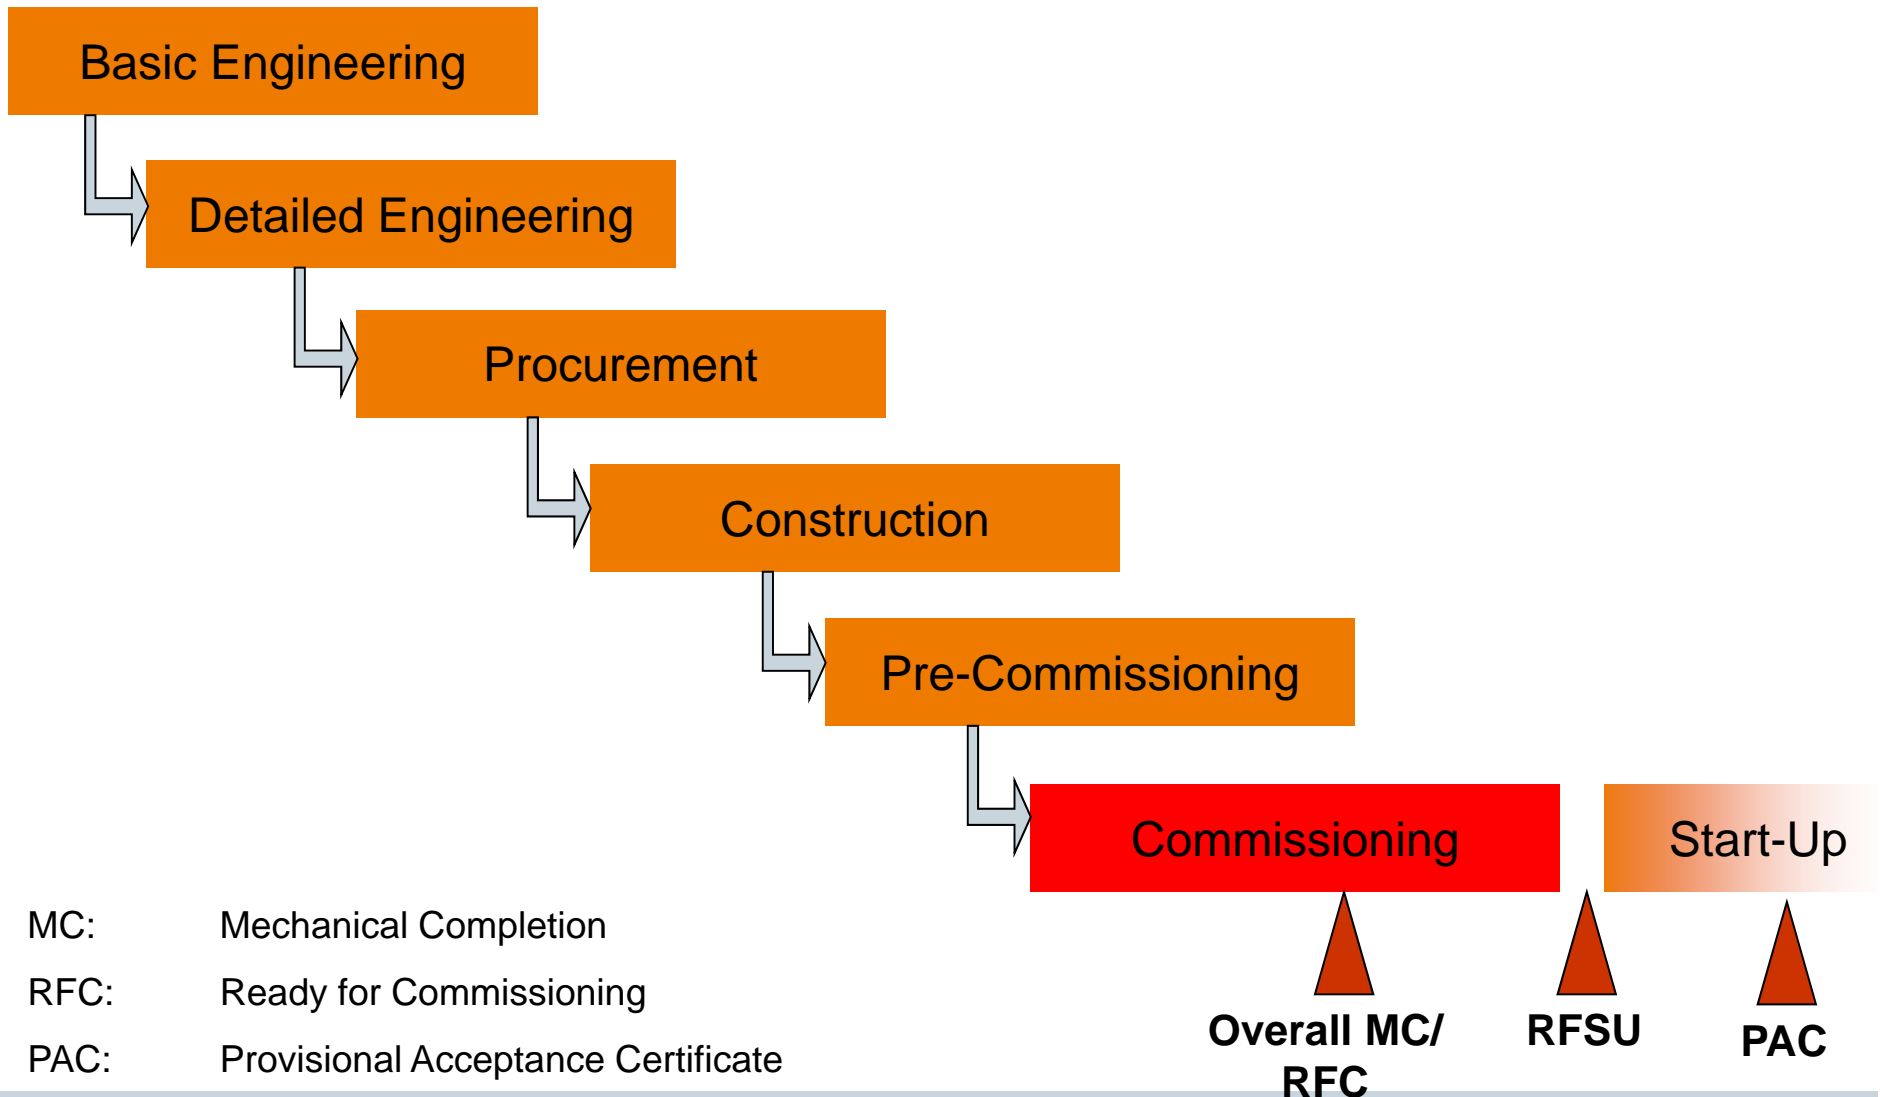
Basic Engineering

Detailed Engineering

Procurement

Construction

Pre-Commissioning

Commissioning

Start-Up

MC: Mechanical Completion

RFC: Ready for Commissioning

PAC: Provisional Acceptance Certificate

Overall MC/ RFC

RFSU

PAC